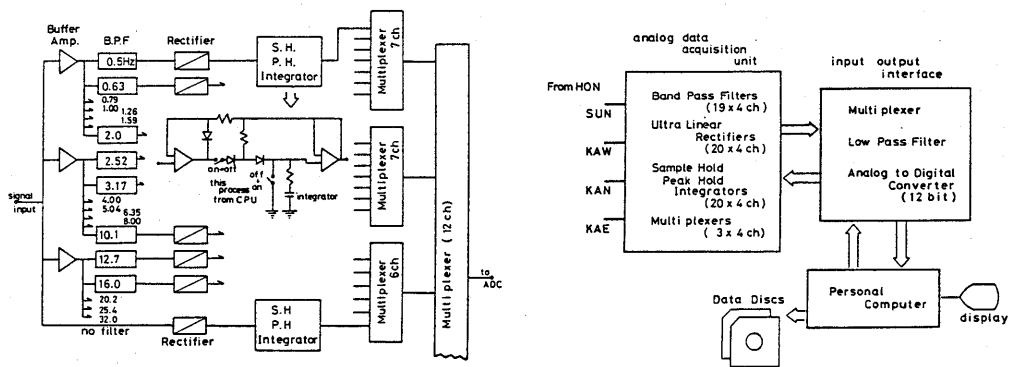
Buffer Amp.
B.P.F
Rectifier
S.H.
P.H.
Integrator
Multiplexer 7ch
0.5Hz
0.63
0.79
1.00
1.26
1.59
2.0
2.52
3.17
4.00
5.04
6.35
8.00
10.1
12.7
16.0
20.2
25.4
32.0
signal input
on-off
this process from CPU
off
on
integrator
Multiplexer 7ch
Multiplexer 6ch
Multiplexer (12 ch)
to ADC
no filter
Rectifier
S.H
P.H
Integrator

analog data acquisition unit
From HON
SUN
KAW
KAN
KAE
Band Pass Filters (19 x 4 ch)
Ultra Linear Rectifiers (20 x 4 ch)
Sample Hold Peak Hold Integrators (20 x 4 ch)
Multi plexers (3 x 4 ch)
input output interface
Multi plexer
Low Pass Filter
Analog to Digital Converter (12 bit)
Personal Computer
display
Data Discs